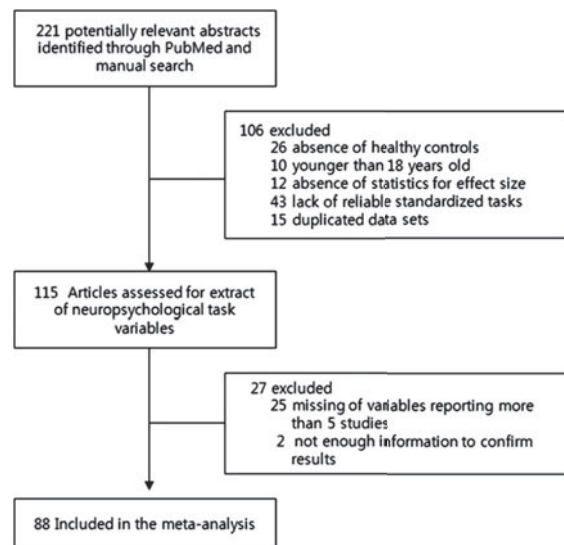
221 potentially relevant abstracts identified through PubMed and manual search

106 excluded
26 absence of healthy controls
10 younger than 18 years old
12 absence of statistics for effect size
43 lack of reliable standardized tasks
15 duplicated data sets

115 Articles assessed for extract of neuropsychological task variables

27 excluded
25 missing of variables reporting more than 5 studies
2 not enough information to confirm results

88 Included in the meta-analysis